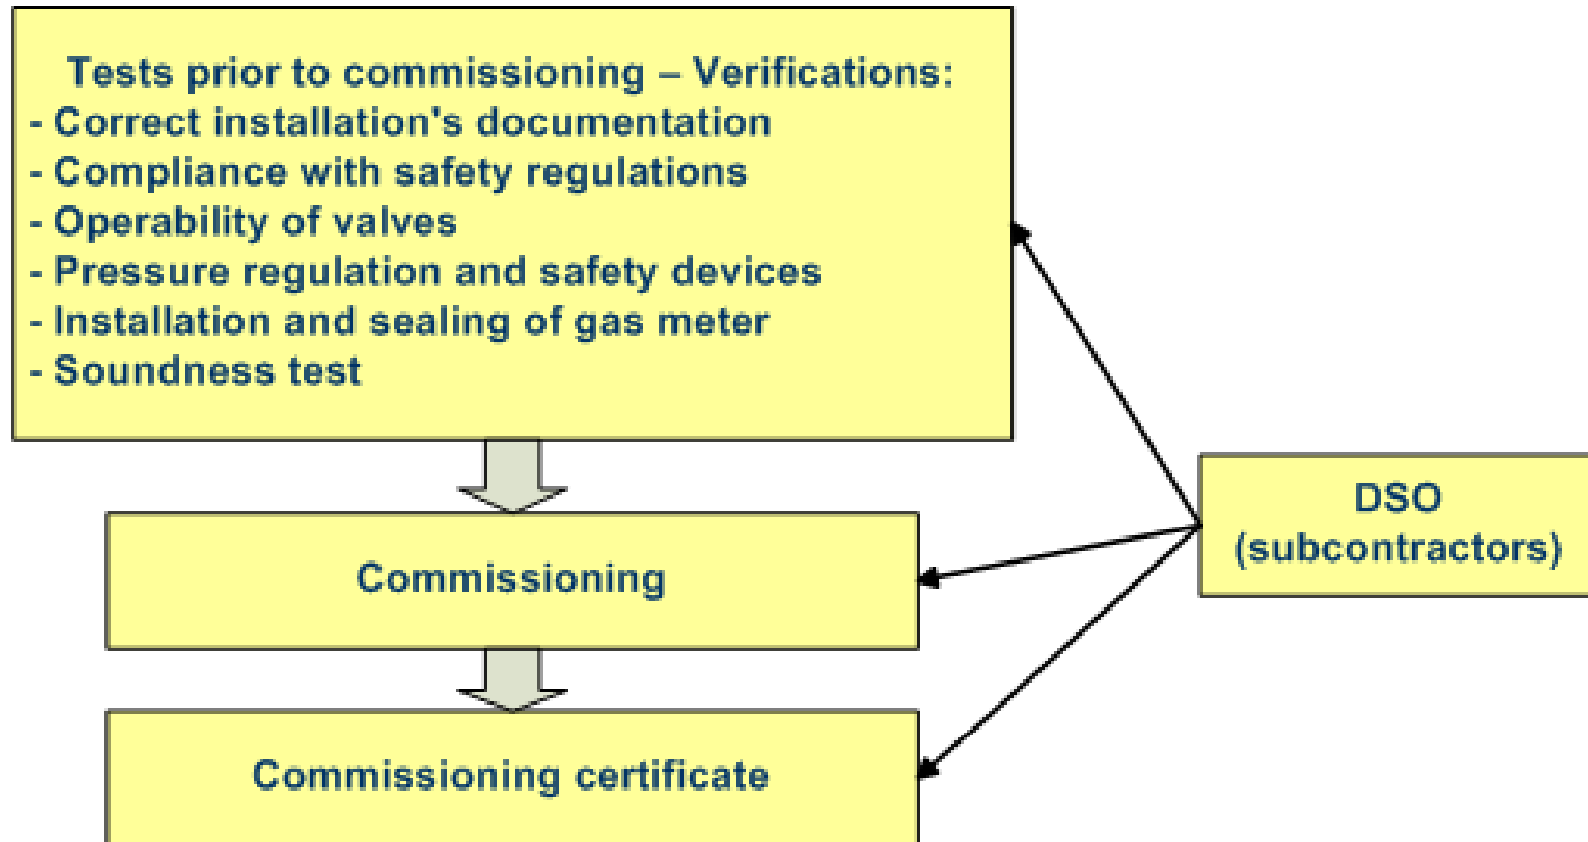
Tests prior to commissioning – Verifications:
- Correct installation's documentation
- Compliance with safety regulations
- Operability of valves
- Pressure regulation and safety devices
- Installation and sealing of gas meter
- Soundness test

Commissioning

Commissioning certificate

DSO
(subcontractors)